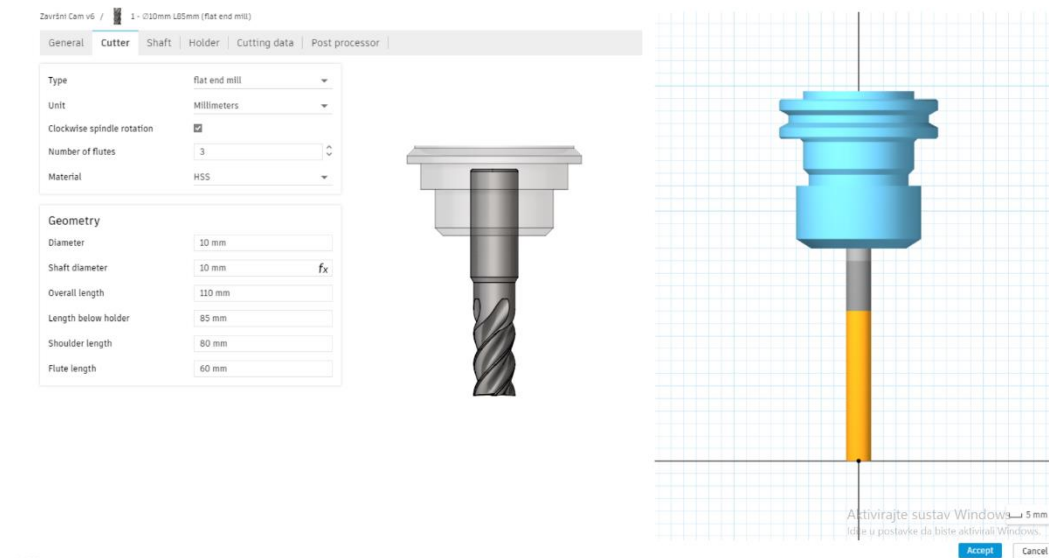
Završni Cam v6 / 1 - Ø10mm L85mm (flat end mill)

General | Cutter | Shaft | Holder | Cutting data | Post processor

| | |
|---|---|
| Type | flat end mill |
| Unit | Millimeters |
| Clockwise spindle rotation | ☑ |
| Number of flutes | 3 |
| Material | HSS |

Geometry

| | |
|---|---|
| Diameter | 10 mm |
| Shaft diameter | 10 mm $f_x$ |
| Overall length | 110 mm |
| Length below holder | 85 mm |
| Shoulder length | 80 mm |
| Flute length | 60 mm |

Aktivirajte sustav Windows
Idite u postavke da biste aktivirali Windows.
5 mm

Accept Cancel